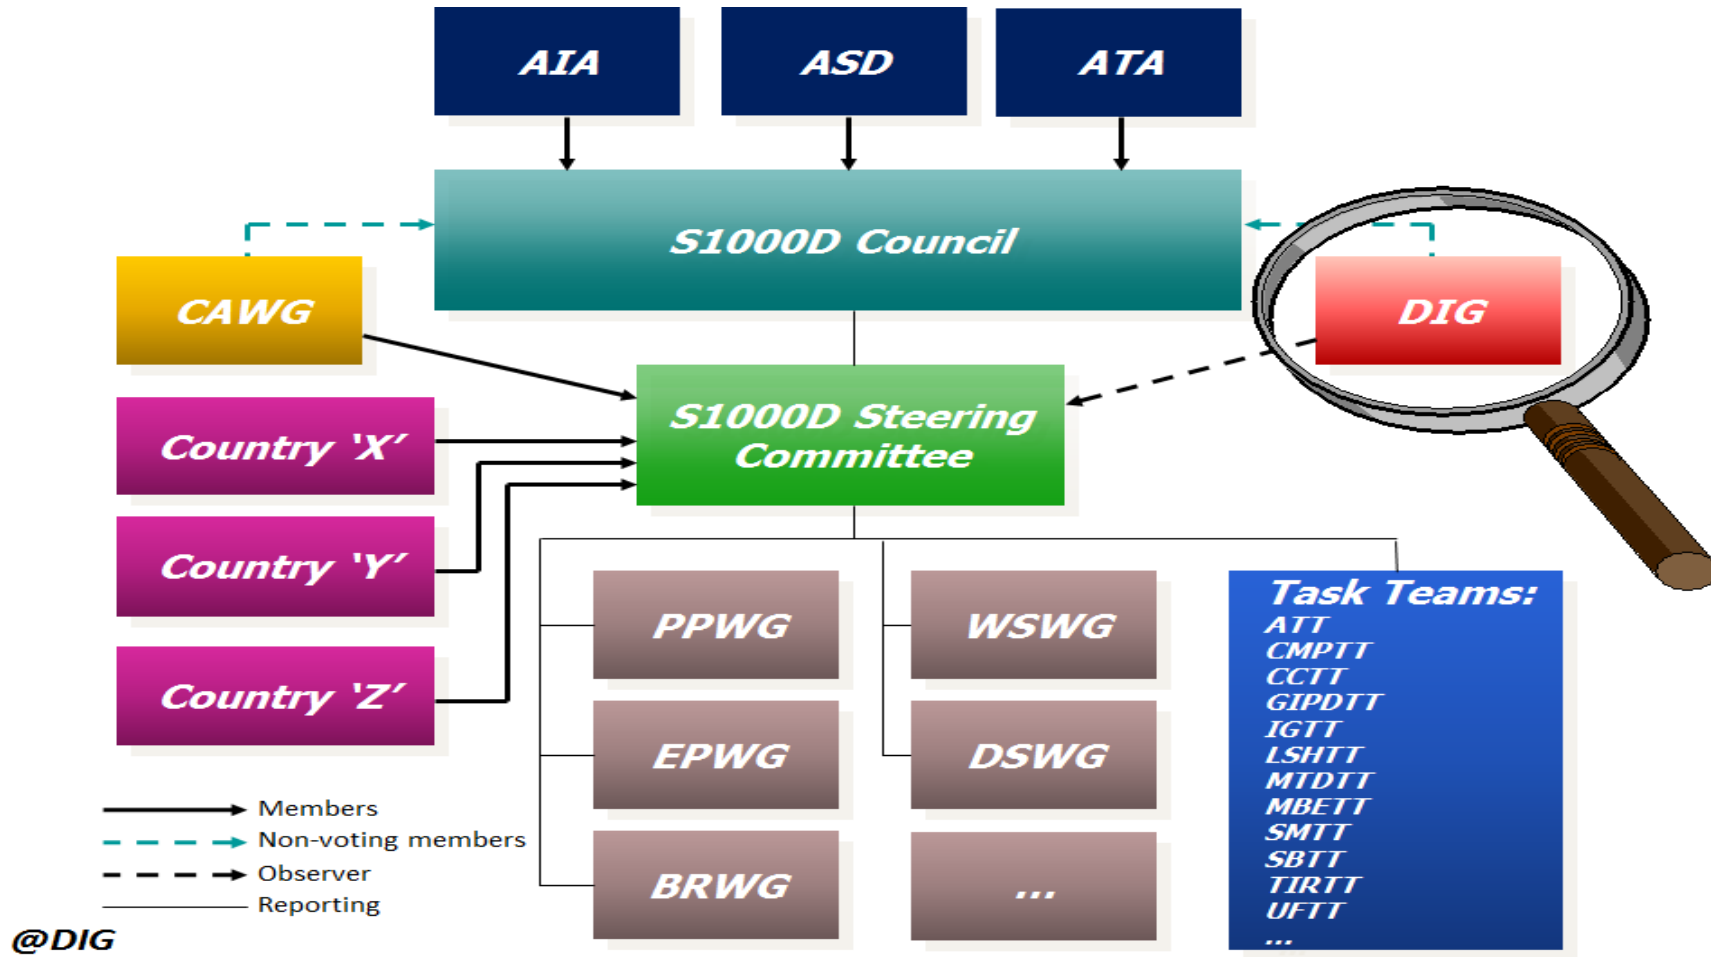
AIA

ASD

ATA

S1000D Council

CAWG

DIG

S1000D Steering Committee

Country 'X'

Country 'Y'

Country 'Z'

PPWG

WSWG

EPWG

DSWG

BRWG

...

Task Teams:
ATT
CMPTT
CCTT
GIPDTT
IGTT
LSHTT
MTDTT
MBETT
SMTT
SBTT
TIRTT
UFTT
...

Members
Non-voting members
Observer
Reporting

@DIG